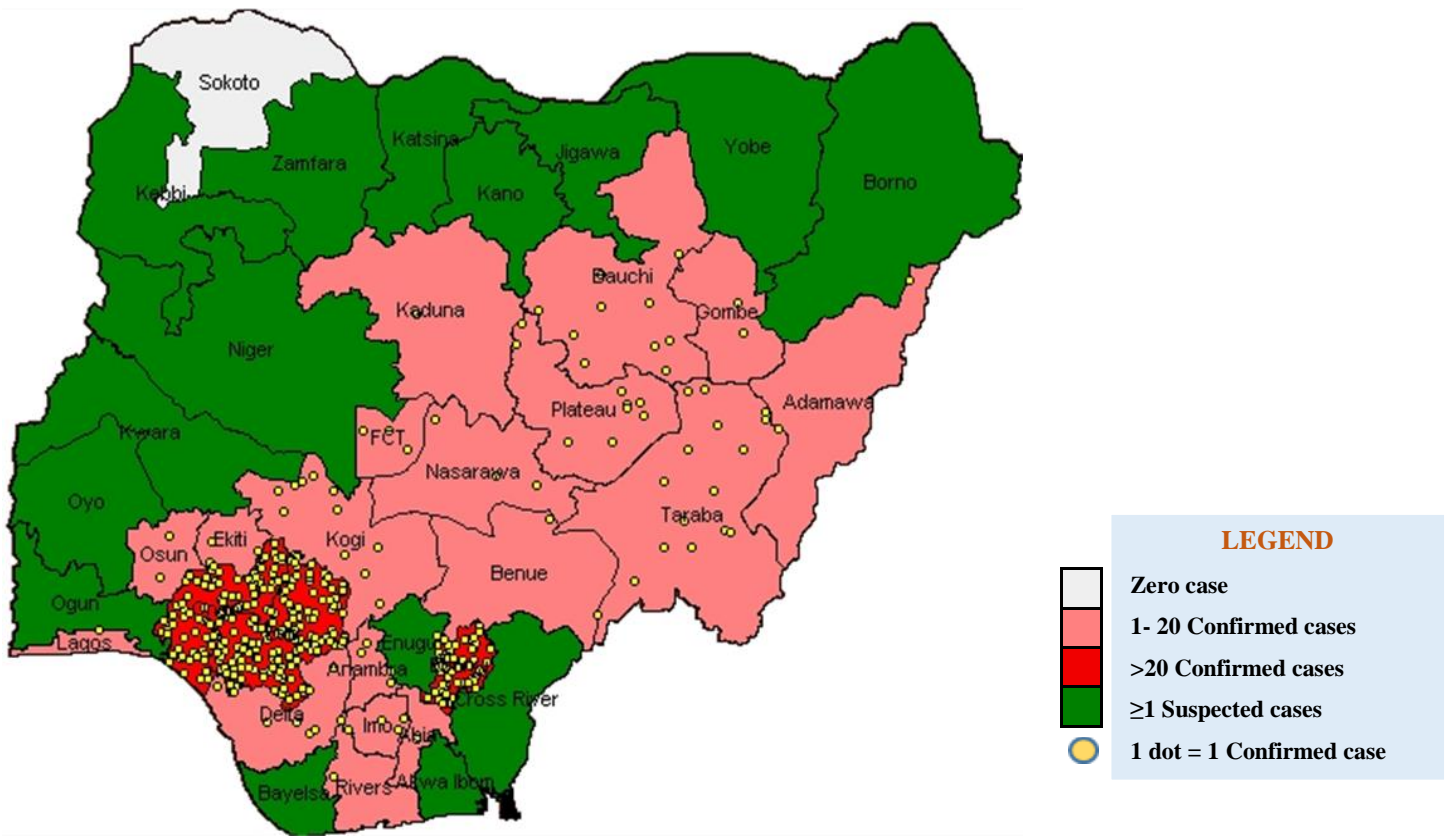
Sokoto
Kebbi
Zamfara
Katsina
Jigawa
Kano
Yobe
Borno
Bauchi
Gombe
Kaduna
Niger
Plateau
Adamawa
Kwara
FCT
Nasarawa
Oyo
Taraba
Osun
Ekiti
Kogi
Benue
Ogun
Lagos
Enugu
Anambra
Cross River
Delta
Imo
Abia
Bayelsa
Rivers
Akwa Ibom

LEGEND
Zero case
1- 20 Confirmed cases
>20 Confirmed cases
≥1 Suspected cases
1 dot = 1 Confirmed case